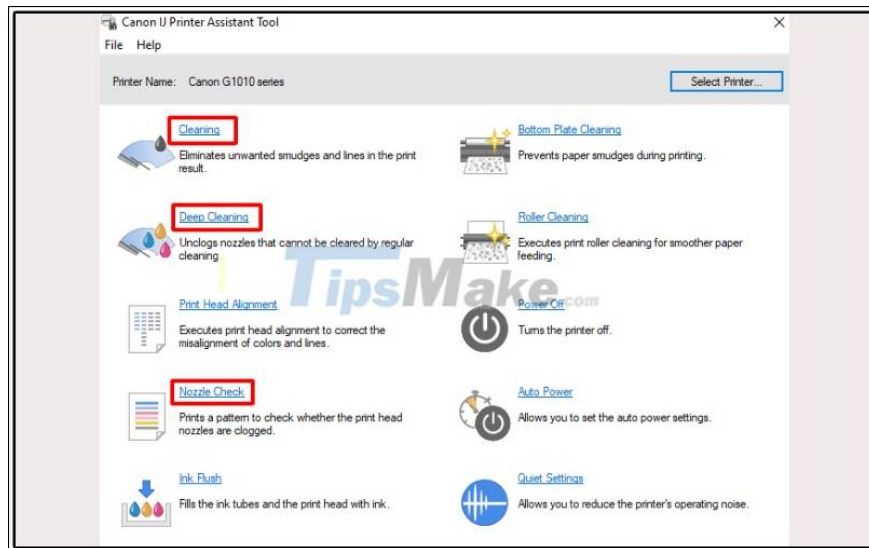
Canon IJ Printer Assistant Tool

File Help

Printer Name: Canon G1010 series

Select Printer...

Cleaning
Eliminates unwanted smudges and lines in the print result.

Bottom Plate Cleaning
Prevents paper smudges during printing.

Deep Cleaning
Unclogs nozzles that cannot be cleared by regular cleaning.

Roller Cleaning
Executes print roller cleaning for smoother paper feeding.

TipsMake.com

Print Head Alignment
Executes print head alignment to correct the misalignment of colors and lines.

Power Off
Turns the printer off.

Nozzle Check
Prints a pattern to check whether the print head nozzles are clogged.

Auto Power
Allows you to set the auto power settings.

Ink Flush
Fills the ink tubes and the print head with ink.

Quiet Settings
Allows you to reduce the printer's operating noise.